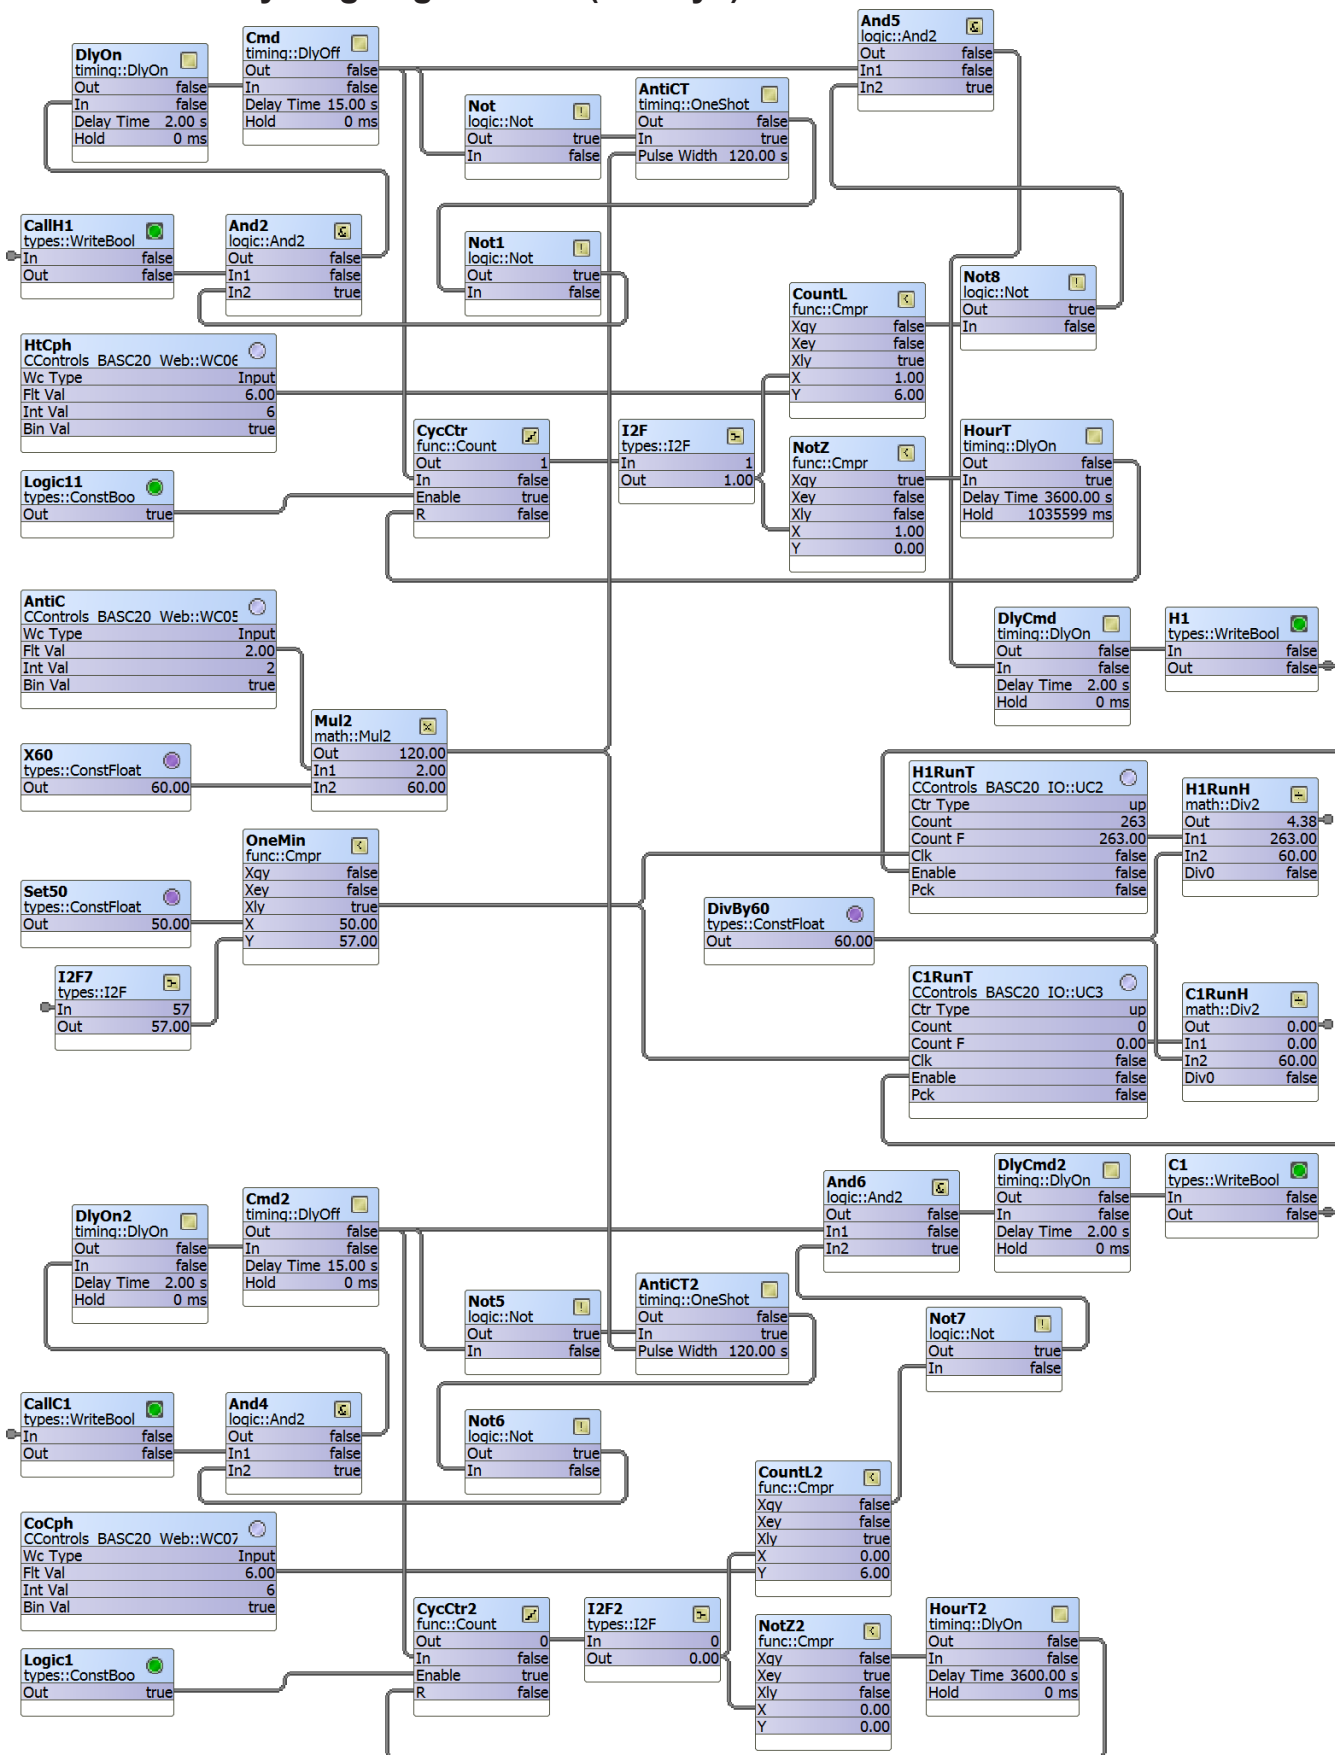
DlyOn
timing::DlyOn
Out false
In false
Delay Time 2.00 s
Hold 0 ms

Cmd
timing::DlyOff
Out false
In false
Delay Time 15.00 s
Hold 0 ms

Not
logic::Not
Out true
In false

AntiCT
timing::OneShot
Out false
In true
Pulse Width 120.00 s

And5
logic::And2
Out false
In1 false
In2 true

CallH1
types::WriteBool
In false
Out false

And2
logic::And2
Out false
In1 false
In2 true

Not1
logic::Not
Out true
In false

Not8
logic::Not
Out true
In false

CountL
func::Cmpr
Xgy false
Xey false
Xly true
X 1.00
Y 6.00

HtCph
CControls_BASC20_Web::WC06
Wc Type Input
Flt Val 6.00
Int Val 6
Bin Val true

CycCtr
func::Count
Out 1
In false
Enable true
R false

I2F
types::I2F
In 1
Out 1.00

NotZ
func::Cmpr
Xgy true
Xey false
Xly false
X 1.00
Y 0.00

HourT
timing::DlyOn
Out false
In true
Delay Time 3600.00 s
Hold 1035599 ms

Logic11
types::ConstBoo
Out true

AntiC
CControls_BASC20_Web::WC05
Wc Type Input
Flt Val 2.00
Int Val 2
Bin Val true

DlyCmd
timing::DlyOn
Out false
In false
Delay Time 2.00 s
Hold 0 ms

H1
types::WriteBool
In false
Out false

Mul2
math::Mul2
Out 120.00
In1 2.00
In2 60.00

X60
types::ConstFloat
Out 60.00

H1RunT
CControls_BASC20_IO::UC2
Ctr Type up
Count 263
Count F 263.00
Clk false
Enable false
Pck false

H1RunH
math::Div2
Out 4.38
In1 263.00
In2 60.00
Div0 false

OneMin
func::Cmpr
Xgy false
Xey false
Xly true
X 50.00
Y 57.00

Set50
types::ConstFloat
Out 50.00

DivBy60
types::ConstFloat
Out 60.00

I2F7
types::I2F
In 57
Out 57.00

C1RunT
CControls_BASC20_IO::UC3
Ctr Type up
Count 0
Count F 0.00
Clk false
Enable false
Pck false

C1RunH
math::Div2
Out 0.00
In1 0.00
In2 60.00
Div0 false

DlyOn2
timing::DlyOn
Out false
In false
Delay Time 2.00 s
Hold 0 ms

Cmd2
timing::DlyOff
Out false
In false
Delay Time 15.00 s
Hold 0 ms

And6
logic::And2
Out false
In1 false
In2 true

DlyCmd2
timing::DlyOn
Out false
In false
Delay Time 2.00 s
Hold 0 ms

C1
types::WriteBool
In false
Out false

Not5
logic::Not
Out true
In false

AntiCT2
timing::OneShot
Out false
In true
Pulse Width 120.00 s

Not7
logic::Not
Out true
In false

CallC1
types::WriteBool
In false
Out false

And4
logic::And2
Out false
In1 false
In2 true

Not6
logic::Not
Out true
In false

CountL2
func::Cmpr
Xgy false
Xey false
Xly true
X 0.00
Y 6.00

CoCph
CControls_BASC20_Web::WC07
Wc Type Input
Flt Val 6.00
Int Val 6
Bin Val true

CycCtr2
func::Count
Out 0
In false
Enable true
R false

I2F2
types::I2F
In 0
Out 0.00

NotZ2
func::Cmpr
Xgy false
Xey true
Xly false
X 0.00
Y 0.00

HourT2
timing::DlyOn
Out false
In false
Delay Time 3600.00 s
Hold 0 ms

Logic1
types::ConstBoo
Out true